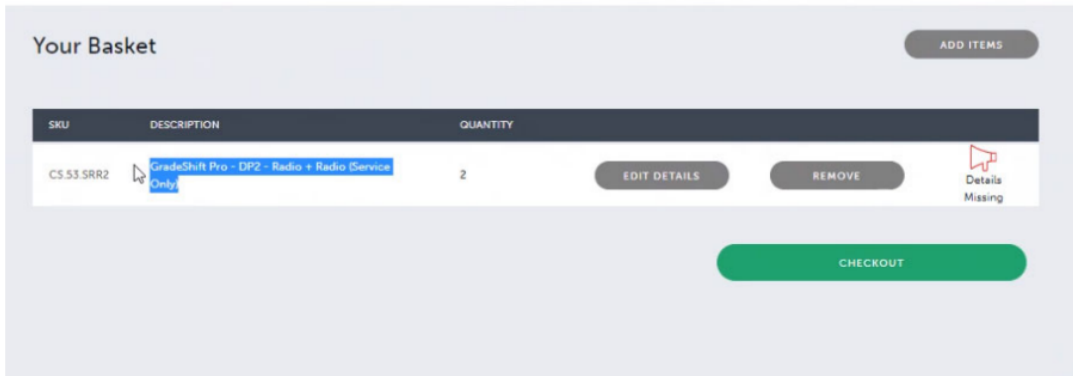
Your Basket

ADD ITEMS

| SKU | DESCRIPTION | QUANTITY | | | |
|---|---|---|---|---|---|
| CS.53.SRR2 | GradeShift Pro - DP2 - Radio + Radio (Service Only) | 2 | EDIT DETAILS | REMOVE | Details Missing |

CHECKOUT